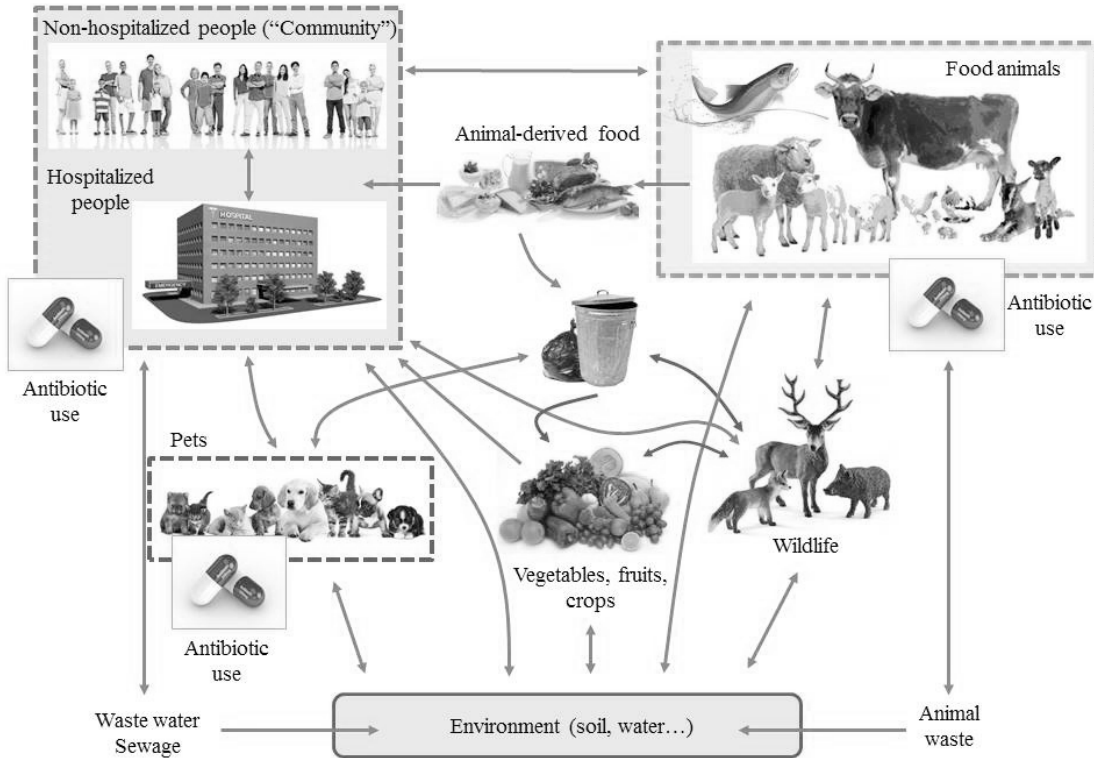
Non-hospitalized people ("Community")

Food animals

Animal-derived food

Hospitalized people

HOSPITAL

EMERGENCY

Antibiotic use

Antibiotic use

Pets

Wildlife

Vegetables, fruits, crops

Antibiotic use

Waste water Sewage

Environment (soil, water…)

Animal waste